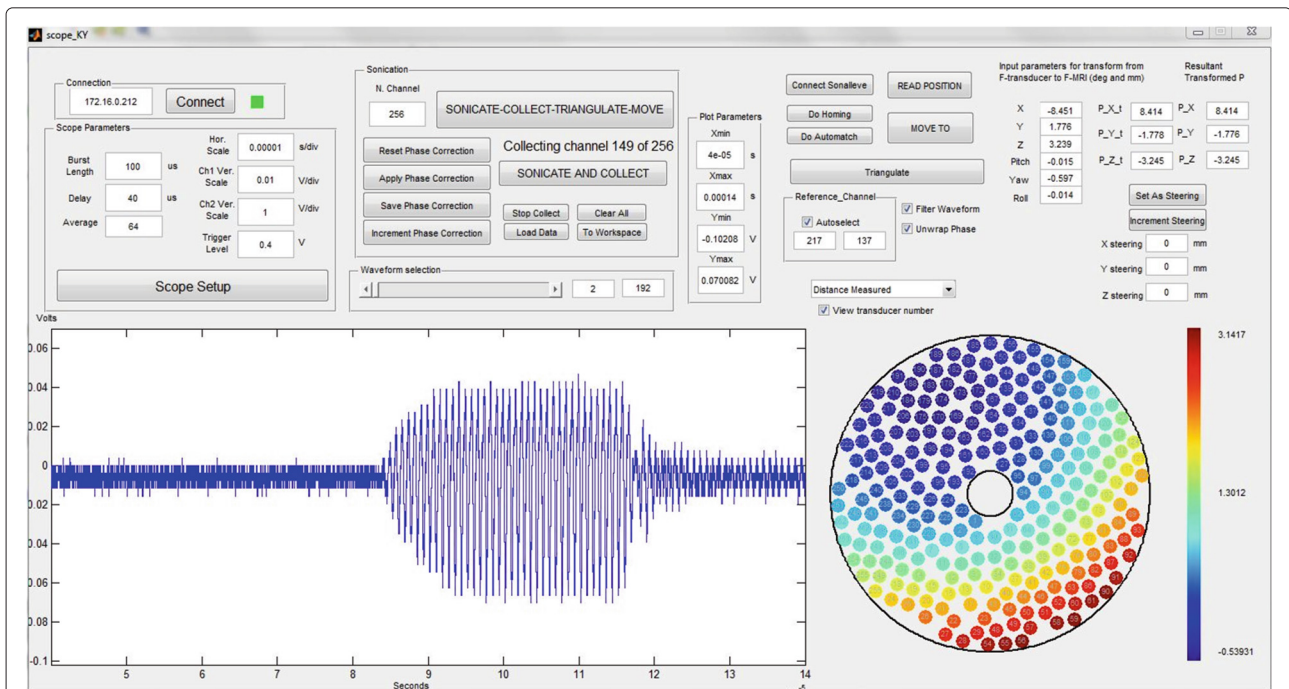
scope_KY

Connection
172.16.0.212
Connect

Scope Parameters
Burst Length 100 us
Delay 40 us
Average 64
Hor. Scale 0.00001 s/div
Ch1 Ver. Scale 0.01 V/div
Ch2 Ver. Scale 1 V/div
Trigger Level 0.4 V
Scope Setup

Sonication
N. Channel
256
SONICATE-COLLECT-TRIANGULATE-MOVE
Reset Phase Correction
Collecting channel 149 of 256
Apply Phase Correction
SONICATE AND COLLECT
Save Phase Correction
Stop Collect
Clear All
Increment Phase Correction
Load Data
To Workspace

Waveform selection
2
192

Plot Parameters
Xmin
4e-05 s
Xmax
0.00014 s
Ymin
-0.10208 V
Ymax
0.070082 V

Connect Sonalleve
READ POSITION
Do Homing
Do Automatch
MOVE TO
Triangulate
Reference_Channel
Autoselect
217
137
Filter Waveform
Unwrap Phase
Distance Measured
View transducer number

Input parameters for transform from F-transducer to F-MRI (deg and mm)
X -8.451
Y 1.776
Z 3.239
Pitch -0.015
Yaw -0.597
Roll -0.014
P_X_t 8.414
P_Y_t -1.778
P_Z_t -3.245
Resultant Transformed P
P_X 8.414
P_Y -1.776
P_Z -3.245
Set As Steering
Increment Steering
X steering 0 mm
Y steering 0 mm
Z steering 0 mm

Volts
0.06
0.04
0.02
0
0.02
0.04
0.06
0.08
-0.1
5
6
7
8
9
10
11
12
13
14
Seconds

3.1417
1.3012
-0.53931